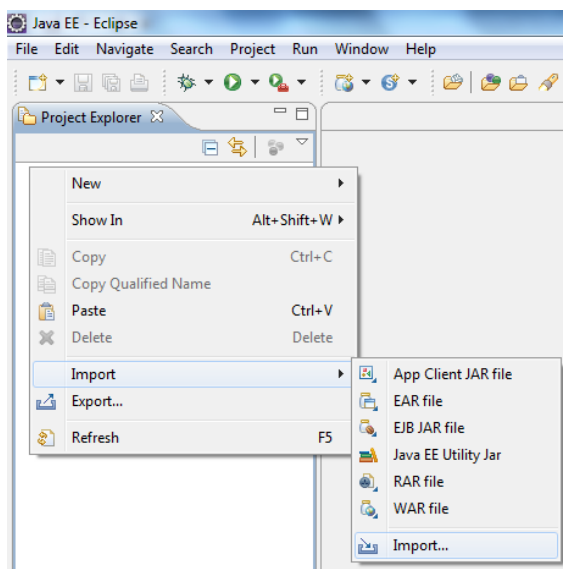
Java EE - Eclipse

File Edit Navigate Search Project Run Window Help

Project Explorer

New
Show In Alt+Shift+W
Copy Ctrl+C
Copy Qualified Name
Paste Ctrl+V
Delete Delete
Import
Export...
Refresh F5

App Client JAR file
EAR file
EJB JAR file
Java EE Utility Jar
RAR file
WAR file
Import...